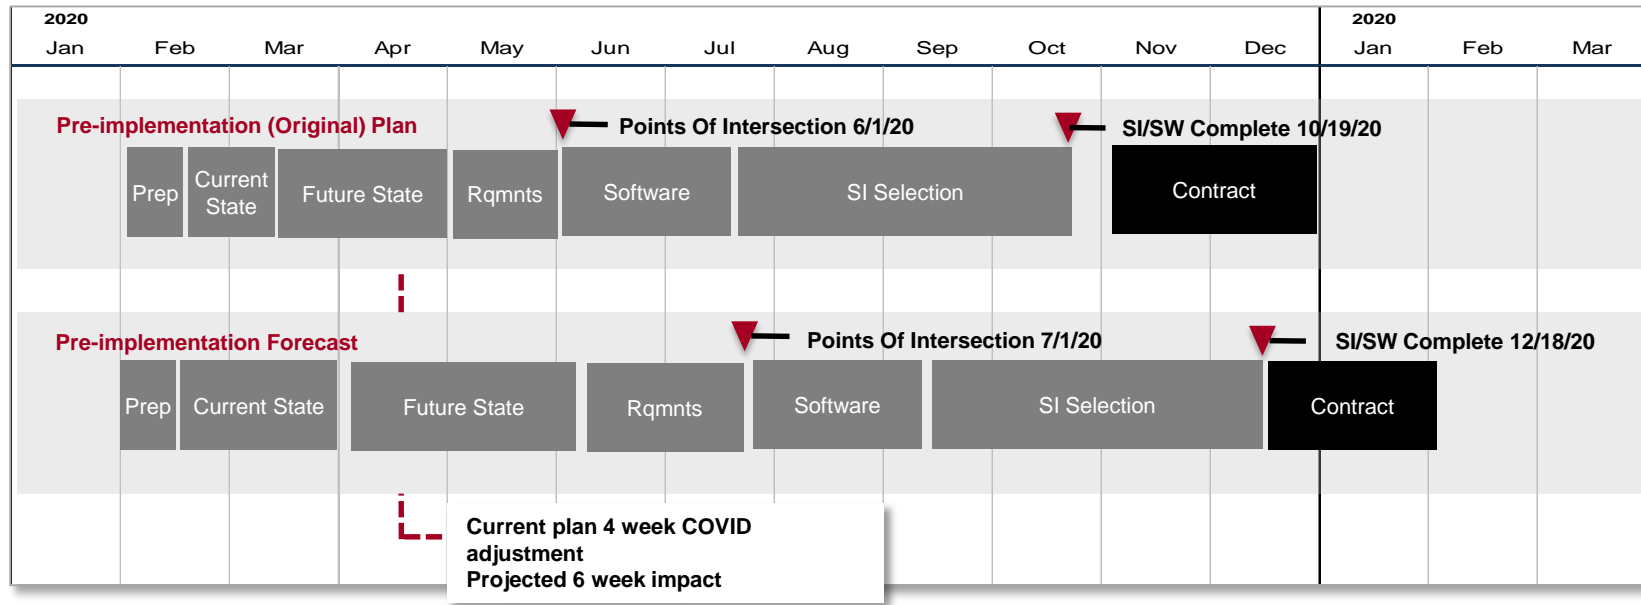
2020
Jan Feb Mar Apr May Jun Jul Aug Sep Oct Nov Dec
2020
Jan Feb Mar

Pre-implementation (Original) Plan
Points Of Intersection 6/1/20
SI/SW Complete 10/19/20
Prep
Current State
Future State
Rqmnts
Software
SI Selection
Contract

Pre-implementation Forecast
Points Of Intersection 7/1/20
SI/SW Complete 12/18/20
Prep
Current State
Future State
Rqmnts
Software
SI Selection
Contract

Current plan 4 week COVID adjustment
Projected 6 week impact